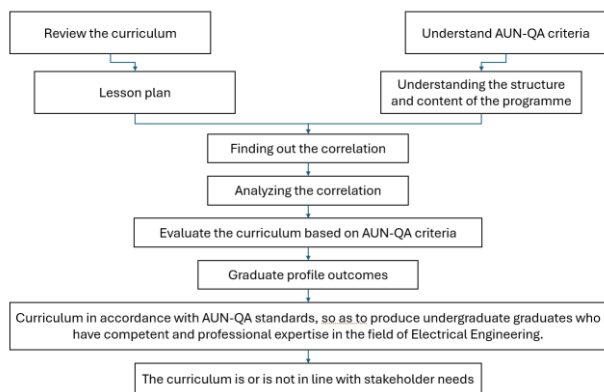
Review the curriculum

Understand AUN-QA criteria

Lesson plan

Understanding the structure and content of the programme

Finding out the correlation

Analyzing the correlation

Evaluate the curriculum based on AUN-QA criteria

Graduate profile outcomes

Curriculum in accordance with AUN-QA standards, so as to produce undergraduate graduates who have competent and professional expertise in the field of Electrical Engineering.

The curriculum is or is not in line with stakeholder needs